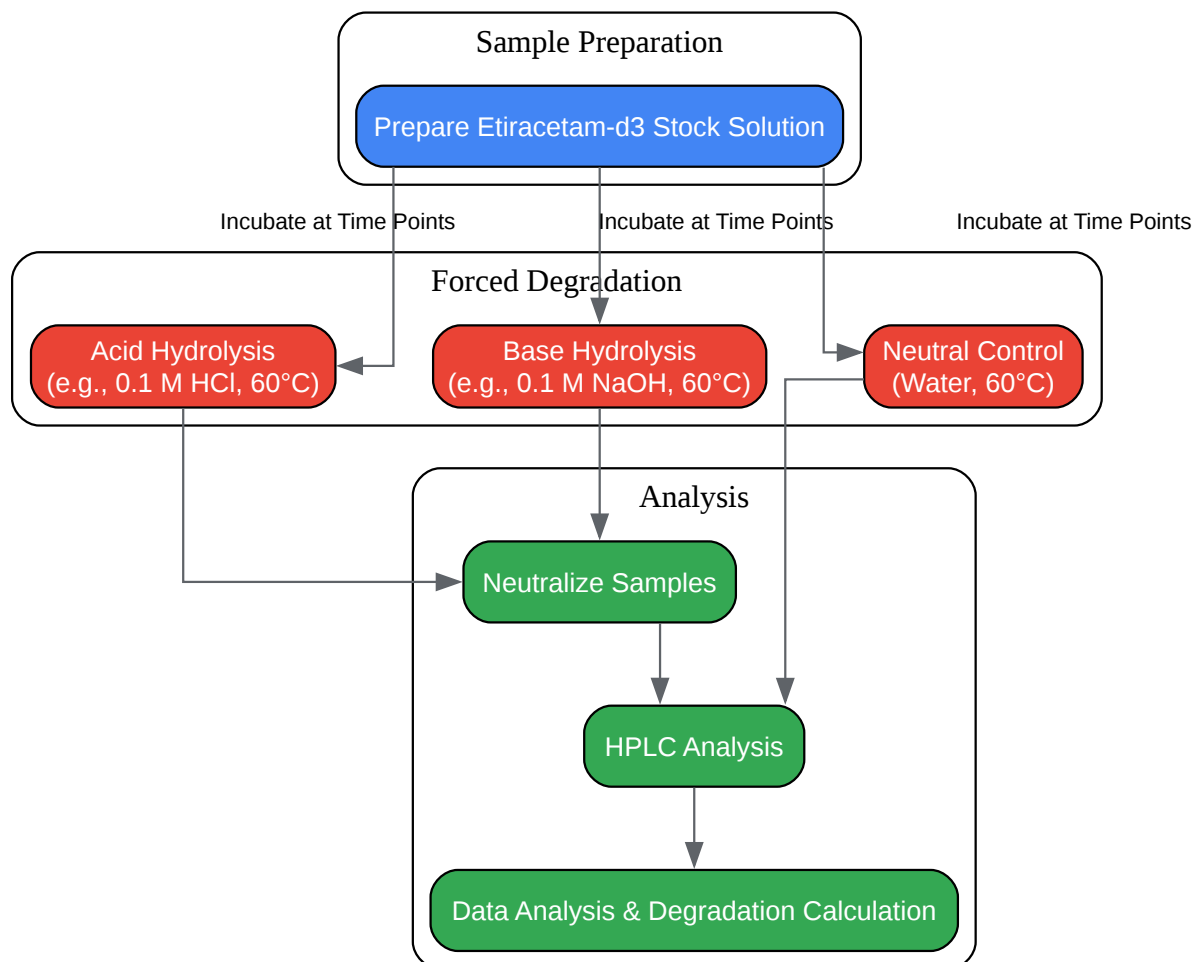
Sample Preparation

Prepare Etiracetam-d3 Stock Solution

Incubate at Time Points

Incubate at Time Points

Incubate at Time Points

Forced Degradation

Acid Hydrolysis
(e.g., 0.1 M HCl, 60°C)

Base Hydrolysis
(e.g., 0.1 M NaOH, 60°C)

Neutral Control
(Water, 60°C)

Analysis

Neutralize Samples

HPLC Analysis

Data Analysis & Degradation Calculation